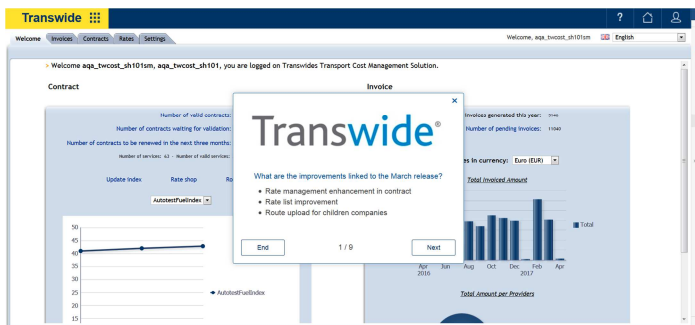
Transwide

? 

Welcome Invoices Contracts Rates Settings

Welcome, aqa_twcost_sh101sm English

» Welcome aqa_twcost_sh101sm, aqa_twcost_sh101, you are logged on Transwides Transport Cost Management Solution.

Contract

Invoice

Number of valid contracts:

Number of contracts waiting for validation:

Number of contracts to be renewed in the next three months:

Number of services: 63 - Number of valid services:

Update index Rate shop Ro

AutotestFuelIndex

50
45
40
35
30
25
20
15

AutotestFuelIndex

Invoices generated this year: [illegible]

Number of pending invoices: 11040

es in currency: Euro (EUR)

Total Invoiced Amount

Total

Apr 2016 Jun Aug Oct Dec 2017 Feb Apr

Total Amount per Providers

×

Transwide®

What are the improvements linked to the March release?

• Rate management enhancement in contract
• Rate list improvement
• Route upload for children companies

End 1 / 9 Next